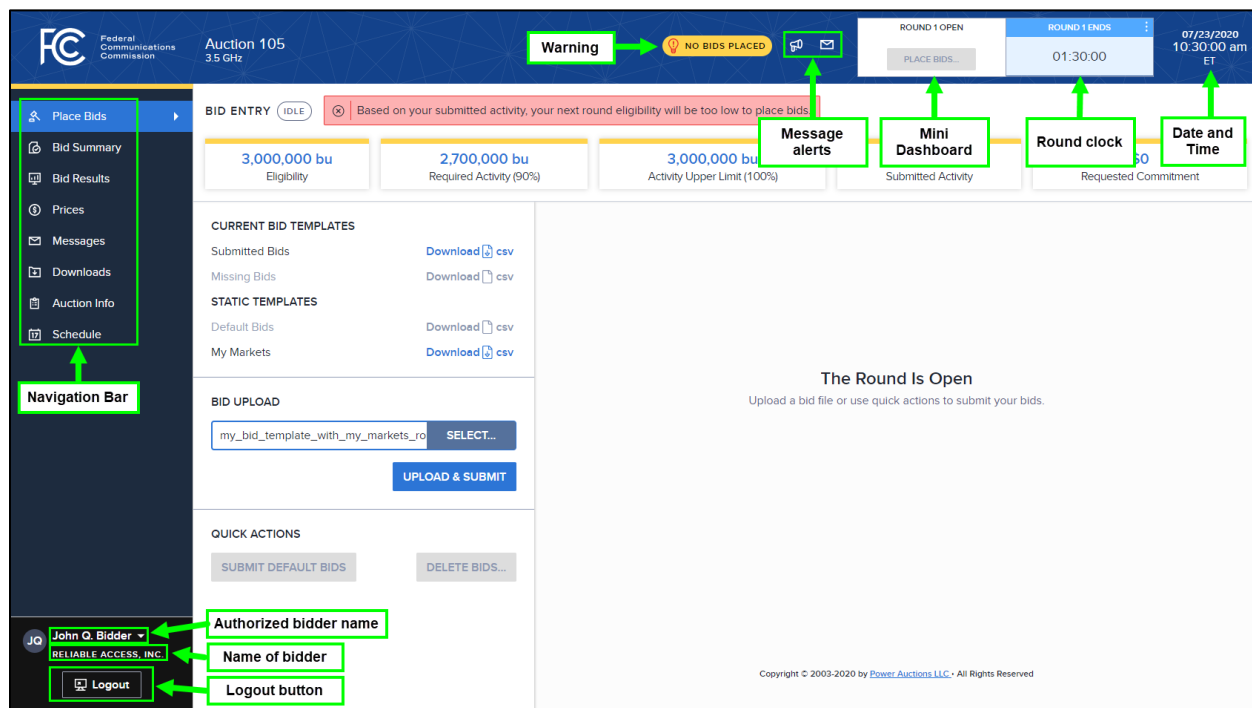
FCC Federal Communications Commission

Auction 105
3.5 GHz

Warning

NO BIDS PLACED

ROUND 1 OPEN
PLACE BIDS...

ROUND 1 ENDS
01:30:00

07/23/2020
10:30:00 am
ET

Place Bids
Bid Summary
Bid Results
Prices
Messages
Downloads
Auction Info
Schedule

Navigation Bar

BID ENTRY IDLE

Based on your submitted activity, your next round eligibility will be too low to place bids

Message alerts

Mini Dashboard

Round clock

Date and Time

3,000,000 bu
Eligibility

2,700,000 bu
Required Activity (90%)

3,000,000 bu
Activity Upper Limit (100%)

Submitted Activity

$0
Requested Commitment

CURRENT BID TEMPLATES
Submitted Bids Download csv
Missing Bids Download csv
STATIC TEMPLATES
Default Bids Download csv
My Markets Download csv

BID UPLOAD
my_bid_template_with_my_markets_ro SELECT...
UPLOAD & SUBMIT

QUICK ACTIONS
SUBMIT DEFAULT BIDS
DELETE BIDS...

The Round Is Open
Upload a bid file or use quick actions to submit your bids.

JQ
John Q. Bidder
RELIABLE ACCESS, INC.
Logout

Authorized bidder name
Name of bidder
Logout button

Copyright © 2003-2020 by Power Auctions LLC • All Rights Reserved